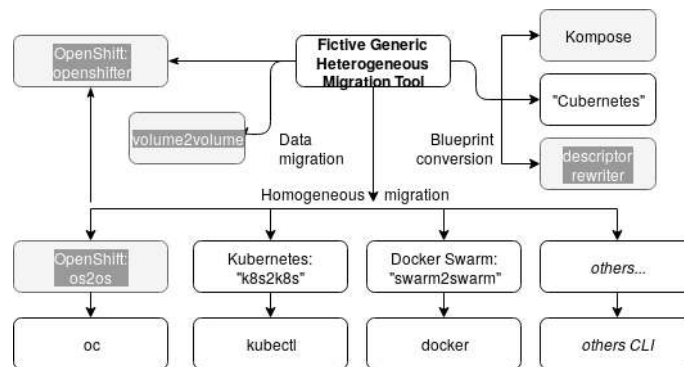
OpenShift: openshifter

Fictive Generic Heterogeneous Migration Tool

Kompose

"Cubernetes"

descriptor rewriter

volume2volume

Data migration

Blueprint conversion

Homogeneous migration

OpenShift: os2os

Kubernetes: "k8s2k8s"

Docker Swarm: "swarm2swarm"

others...

oc

kubectl

docker

others CLI